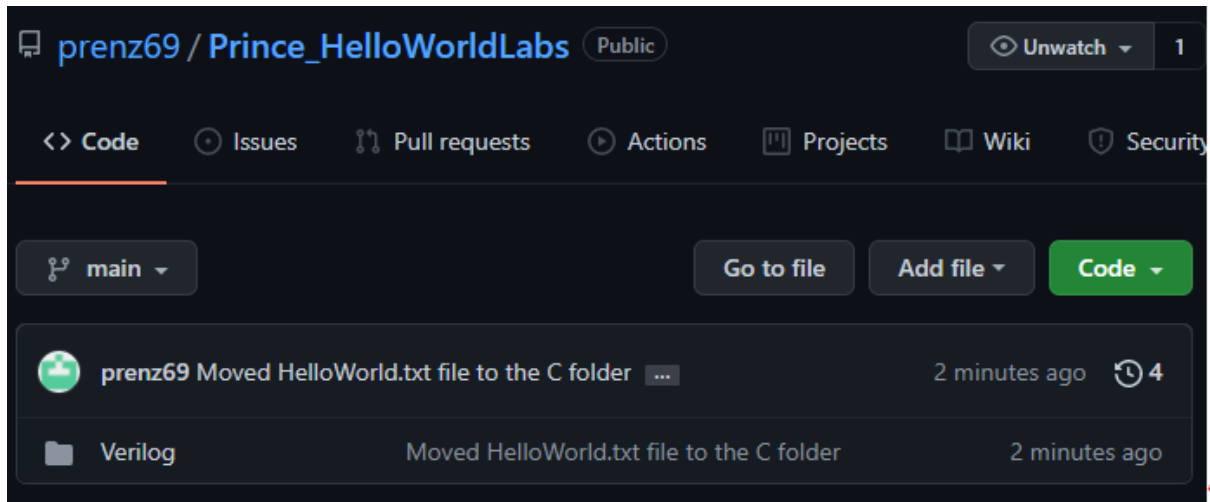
prenz69 / Prince_HelloWorldLabs Public

Unwatch 1

<> Code Issues Pull requests Actions Projects Wiki Security

main

Go to file Add file Code

prenz69 Moved HelloWorld.txt file to the C folder ... 2 minutes ago 4

Verilog Moved HelloWorld.txt file to the C folder 2 minutes ago